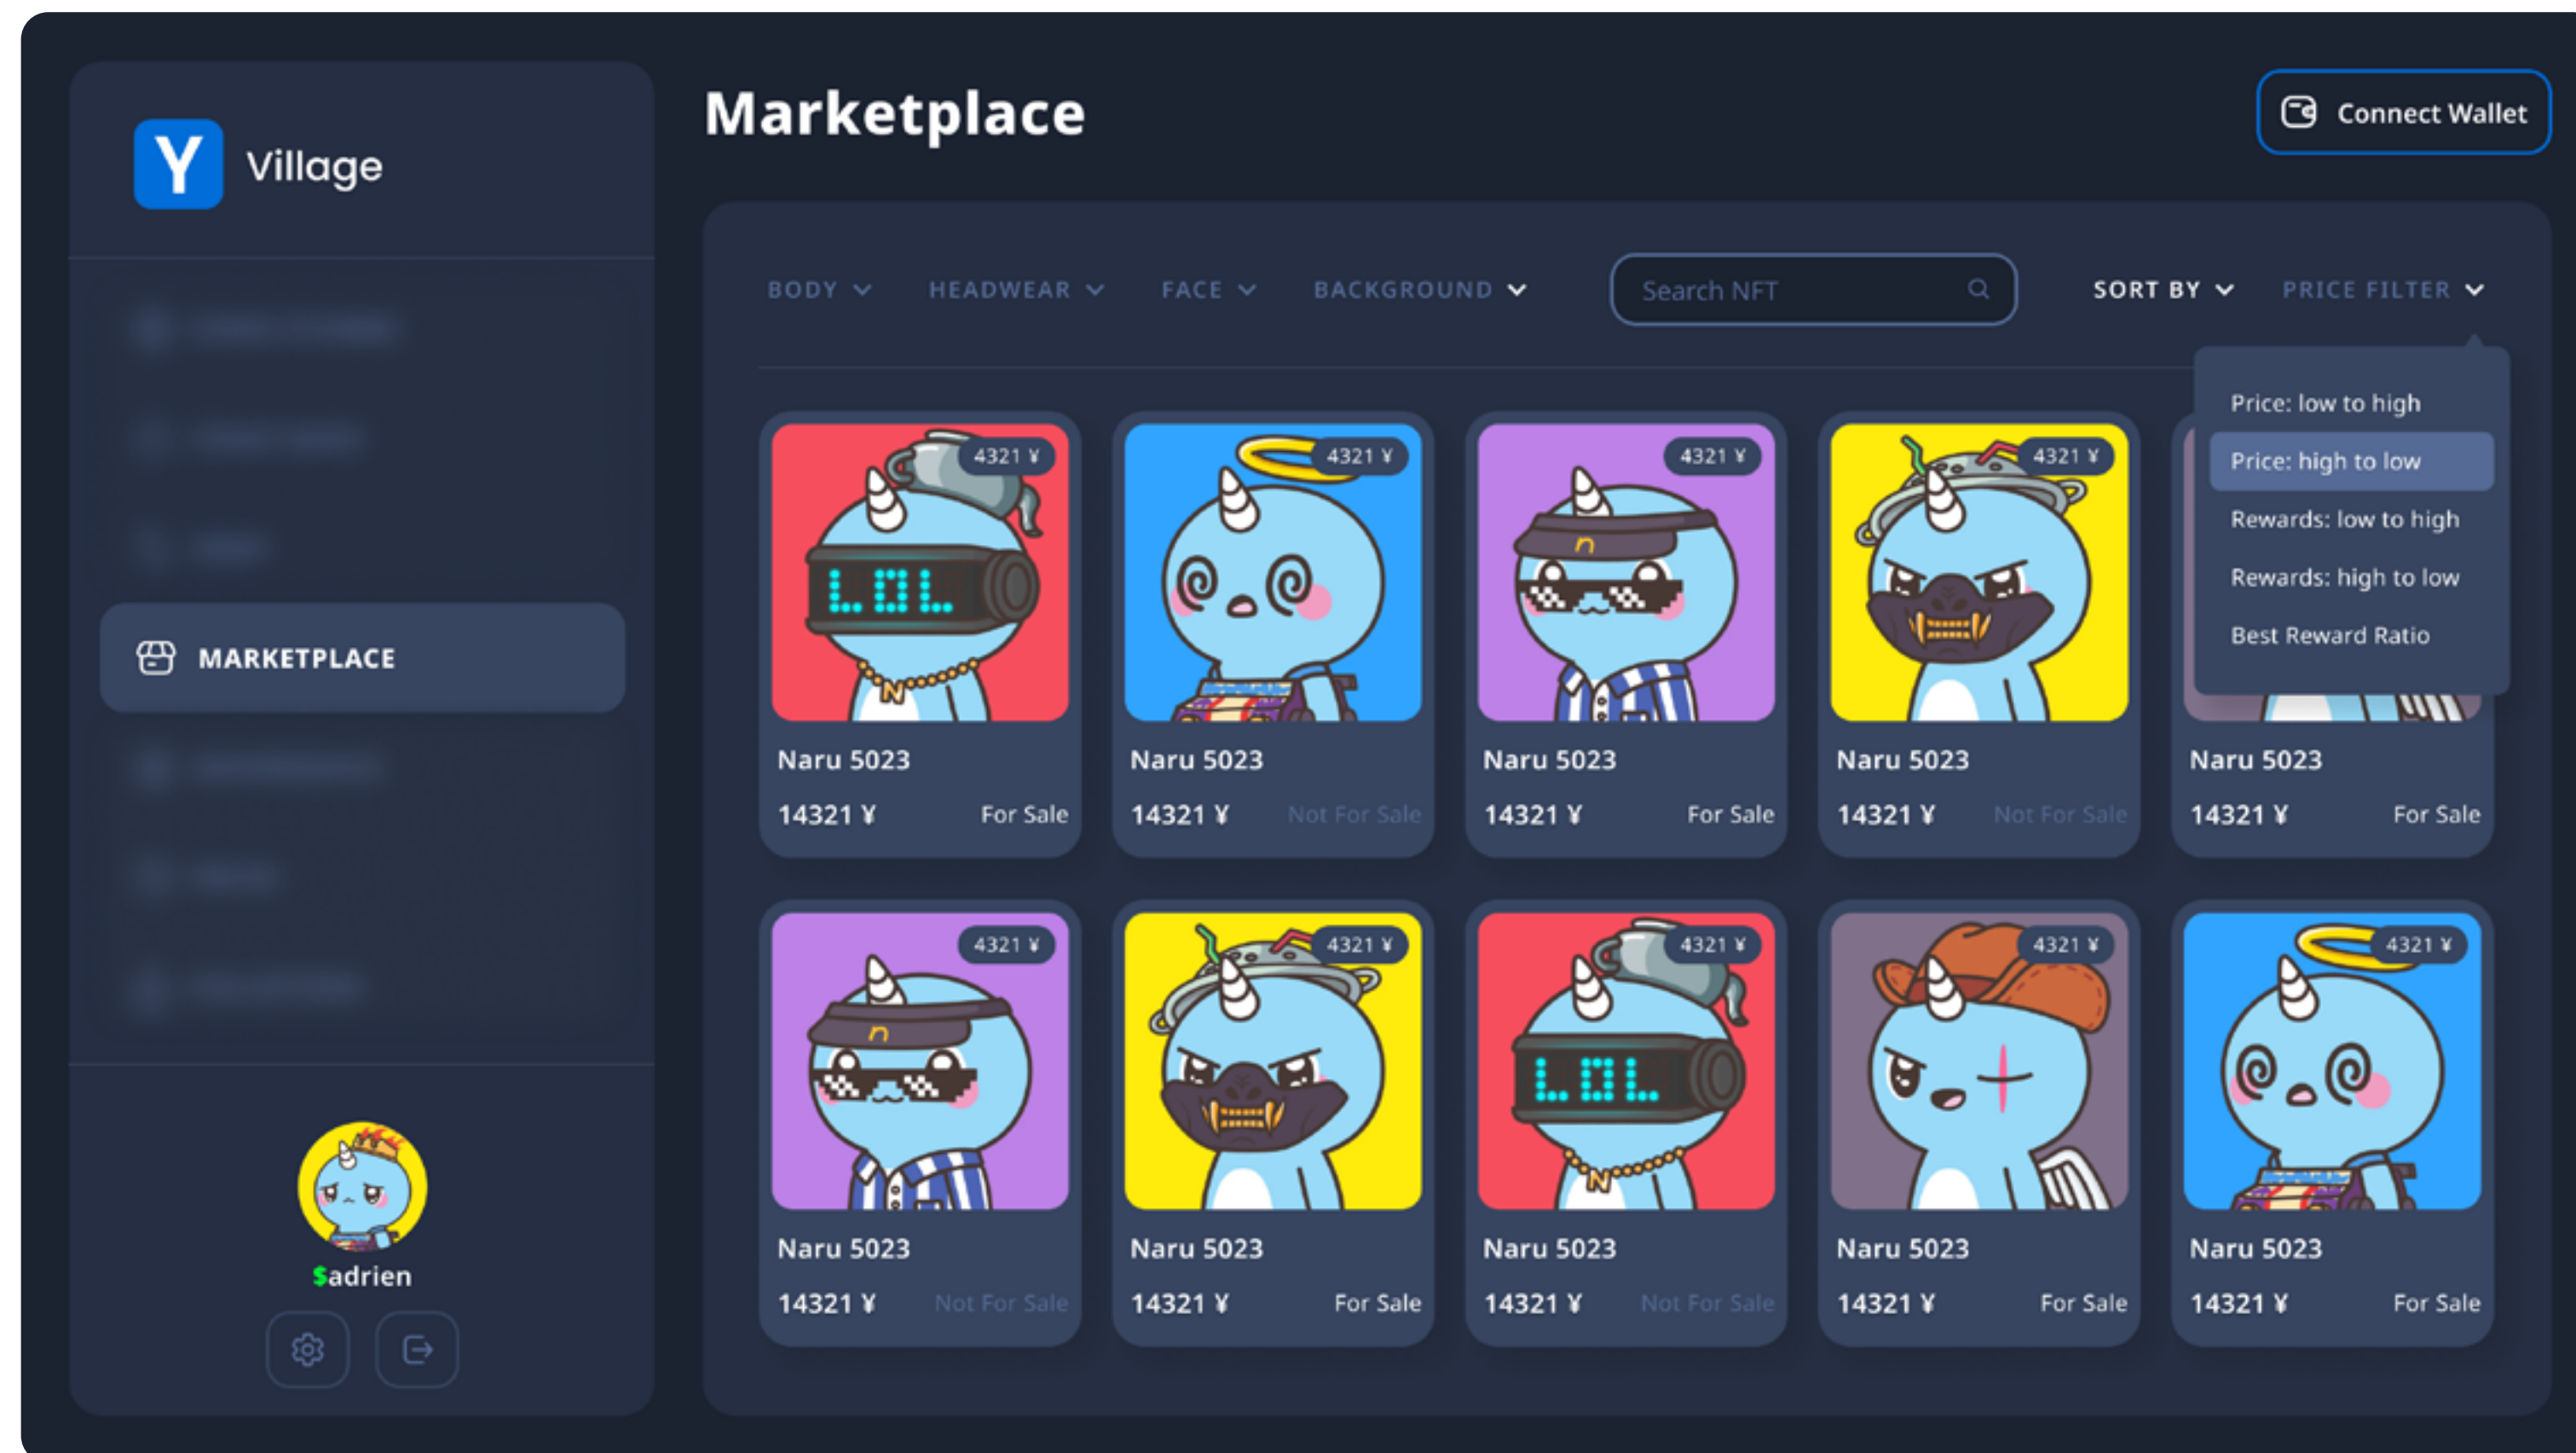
Y Village

MARKETPLACE

$adrien

Marketplace

Connect Wallet

BODY HEADWEAR FACE BACKGROUND

Search NFT

SORT BY PRICE FILTER

Price: low to high
Price: high to low
Rewards: low to high
Rewards: high to low
Best Reward Ratio

4321 ¥
Naru 5023
14321 ¥ For Sale

4321 ¥
Naru 5023
14321 ¥ Not For Sale

4321 ¥
Naru 5023
14321 ¥ For Sale

4321 ¥
Naru 5023
14321 ¥ Not For Sale

Naru 5023
14321 ¥ For Sale

4321 ¥
Naru 5023
14321 ¥ Not For Sale

4321 ¥
Naru 5023
14321 ¥ For Sale

4321 ¥
Naru 5023
14321 ¥ Not For Sale

4321 ¥
Naru 5023
14321 ¥ For Sale

4321 ¥
Naru 5023
14321 ¥ For Sale